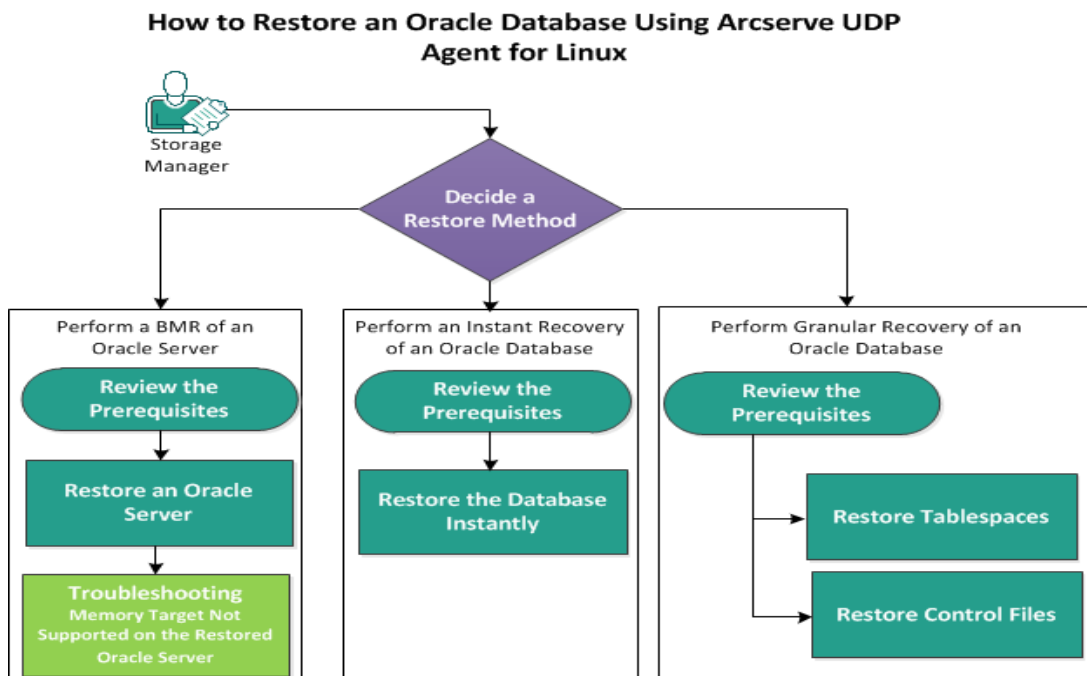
How to Restore an Oracle Database Using Arcserve UDP Agent for Linux

Storage Manager

Decide a Restore Method

Perform a BMR of an Oracle Server

Review the Prerequisites

Restore an Oracle Server

Troubleshooting
Memory Target Not Supported on the Restored Oracle Server

Perform an Instant Recovery of an Oracle Database

Review the Prerequisites

Restore the Database Instantly

Perform Granular Recovery of an Oracle Database

Review the Prerequisites

Restore Tablespaces

Restore Control Files